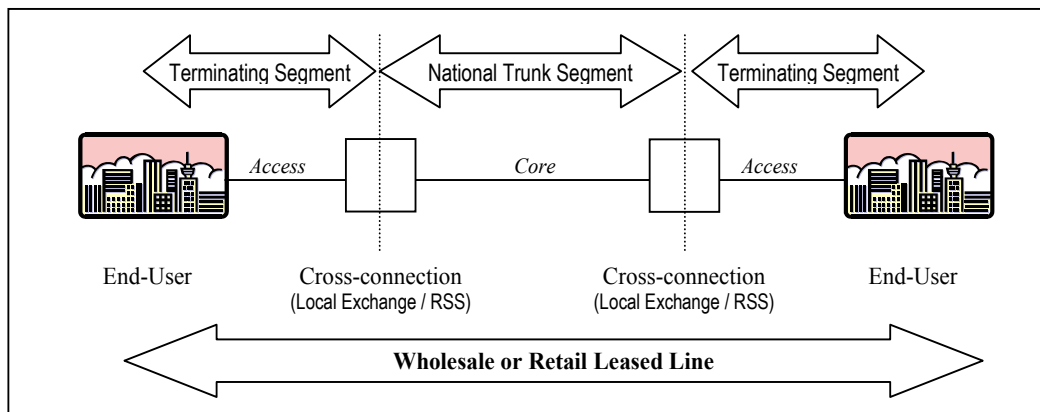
Terminating Segment

National Trunk Segment

Terminating Segment

Access

Core

Access

End-User

Cross-connection
(Local Exchange / RSS)

Cross-connection
(Local Exchange / RSS)

End-User

Wholesale or Retail Leased Line